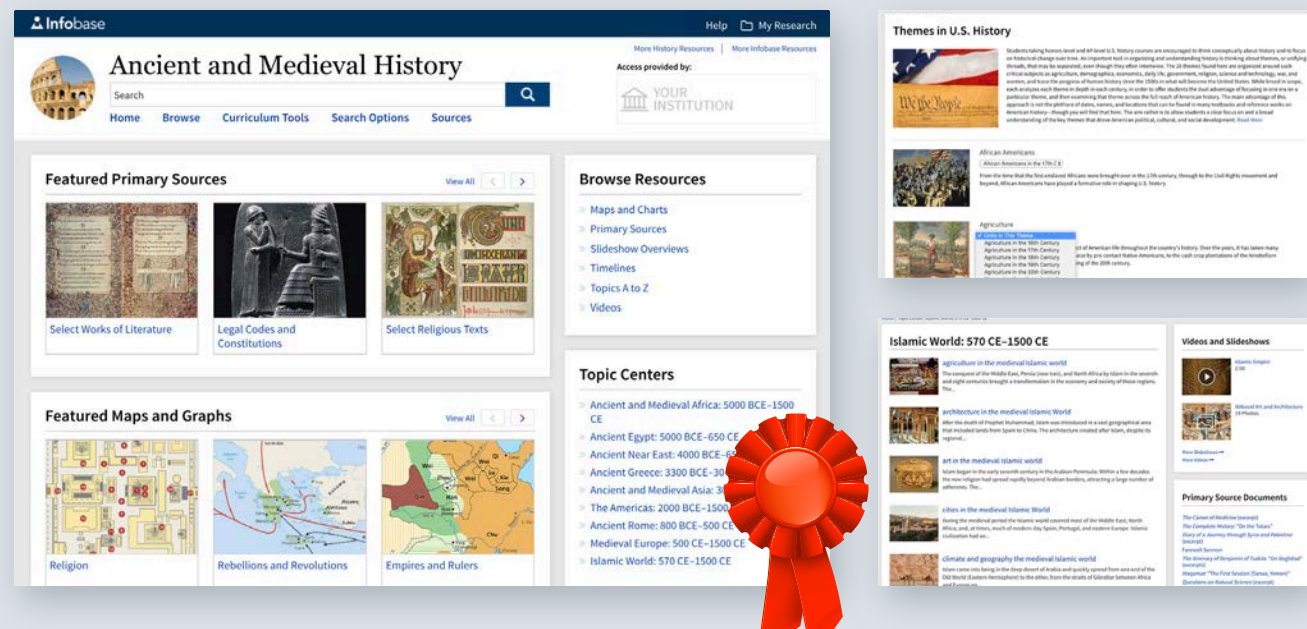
Infobase

Help My Research

Ancient and Medieval History

Search

Home Browse Curriculum Tools Search Options Sources

More History Resources | More Infobase Resources

Access provided by:

YOUR INSTITUTION

Featured Primary Sources

View All

Select Works of Literature

Legal Codes and Constitutions

Select Religious Texts

Featured Maps and Graphs

View All

Religion

Rebellions and Revolutions

Empires and Rulers

Browse Resources

Maps and Charts
Primary Sources
Slideshow Overviews
Timelines
Topics A to Z
Videos

Topic Centers

Ancient and Medieval Africa: 5000 BCE–1500 CE
Ancient Egypt: 5000 BCE–650 CE
Ancient Near East: 4000 BCE–6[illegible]
Ancient Greece: 3300 BCE–30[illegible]
Ancient and Medieval Asia: 30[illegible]
The Americas: 2000 BCE–1500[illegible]
Ancient Rome: 800 BCE–500 CE
Medieval Europe: 500 CE–1500 CE
Islamic World: 570 CE–1500 CE

Themes in U.S. History

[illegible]

African Americans

African Americans in the 17th C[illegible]

From the time that the first enslaved Africans were brought over in the 17th century, through to the Civil Rights movement and beyond, African Americans have played a formative role in shaping U.S. history.

Agriculture

Agriculture in the 16th Century
Agriculture in the 17th Century
Agriculture in the 18th Century
Agriculture in the 19th Century
Agriculture in the 20th Century

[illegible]

Islamic World: 570 CE–1500 CE

agriculture in the medieval Islamic world

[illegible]

architecture in the medieval Islamic World

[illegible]

art in the medieval Islamic world

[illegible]

cities in the medieval Islamic World

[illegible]

climate and geography the medieval Islamic world

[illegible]

Videos and Slideshows

Islamic Empire

Primary Source Documents

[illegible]